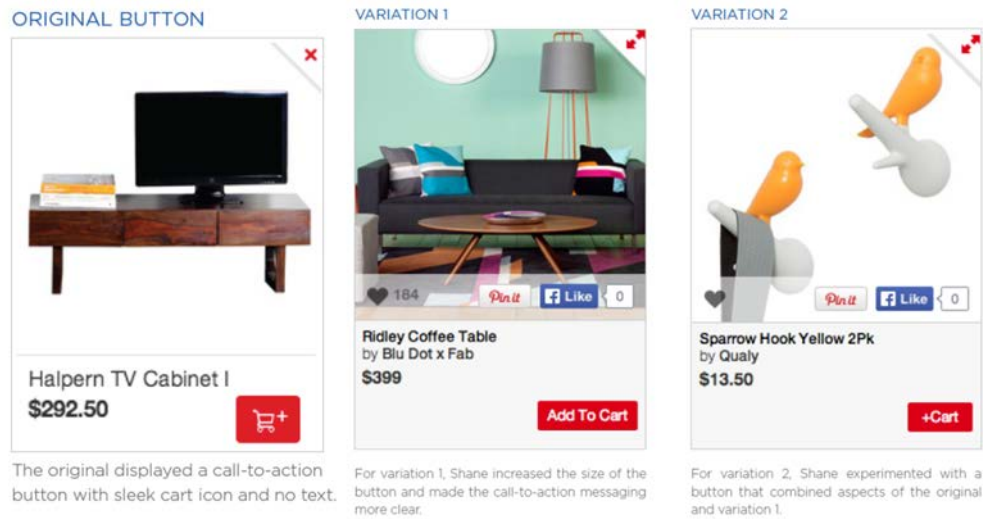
ORIGINAL BUTTON

Halpern TV Cabinet I

$292.50

+

The original displayed a call-to-action button with sleek cart icon and no text.

VARIATION 1

184

Pin it

Like

0

Ridley Coffee Table

by Blu Dot x Fab

$399

Add To Cart

For variation 1, Shane increased the size of the button and made the call-to-action messaging more clear.

VARIATION 2

Pin it

Like

0

Sparrow Hook Yellow 2Pk

by Qualy

$13.50

+Cart

For variation 2, Shane experimented with a button that combined aspects of the original and variation 1.